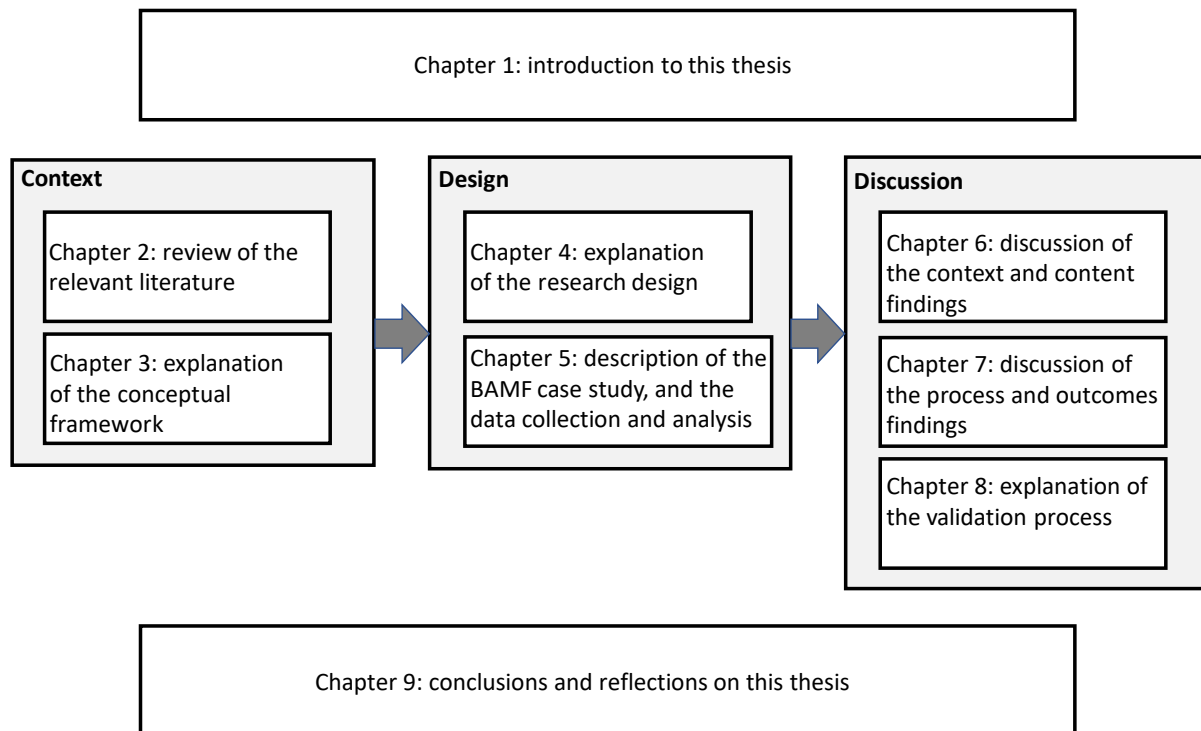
Chapter 1: introduction to this thesis

Context

Chapter 2: review of the relevant literature

Chapter 3: explanation of the conceptual framework

Design

Chapter 4: explanation of the research design

Chapter 5: description of the BAMF case study, and the data collection and analysis

Discussion

Chapter 6: discussion of the context and content findings

Chapter 7: discussion of the process and outcomes findings

Chapter 8: explanation of the validation process

Chapter 9: conclusions and reflections on this thesis